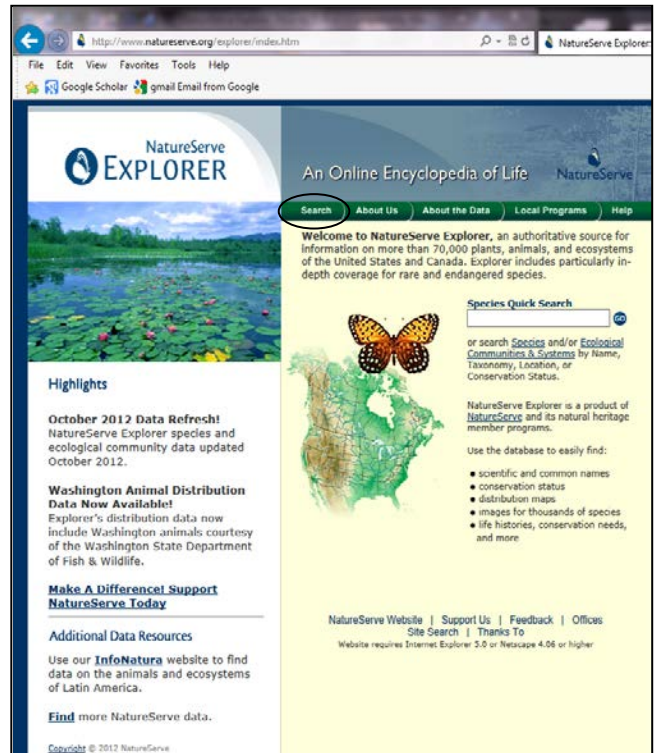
http://www.natureserve.org/explorer/index.htm

NatureServe Explorer

File Edit View Favorites Tools Help

Google Scholar gmail Email from Google

NatureServe EXPLORER

An Online Encyclopedia of Life

NatureServe

Search About Us About the Data Local Programs Help

**Welcome to NatureServe Explorer**, an authoritative source for information on more than 70,000 plants, animals, and ecosystems of the United States and Canada. Explorer includes particularly in-depth coverage for rare and endangered species.

Species Quick Search

GO

or search Species and/or Ecological Communities & Systems by Name, Taxonomy, Location, or Conservation Status.

NatureServe Explorer is a product of NatureServe and its natural heritage member programs.

Use the database to easily find:

- scientific and common names
- conservation status
- distribution maps
- images for thousands of species
- life histories, conservation needs, and more

Highlights

**October 2012 Data Refresh!**
NatureServe Explorer species and ecological community data updated October 2012.

**Washington Animal Distribution Data Now Available!**
Explorer's distribution data now include Washington animals courtesy of the Washington State Department of Fish & Wildlife.

Make A Difference! Support NatureServe Today

Additional Data Resources

Use our InfoNatura website to find data on the animals and ecosystems of Latin America.

Find more NatureServe data.

Copyright © 2012 NatureServe

NatureServe Website | Support Us | Feedback | Offices
Site Search | Thanks To
Website requires Internet Explorer 5.0 or Netscape 4.06 or higher